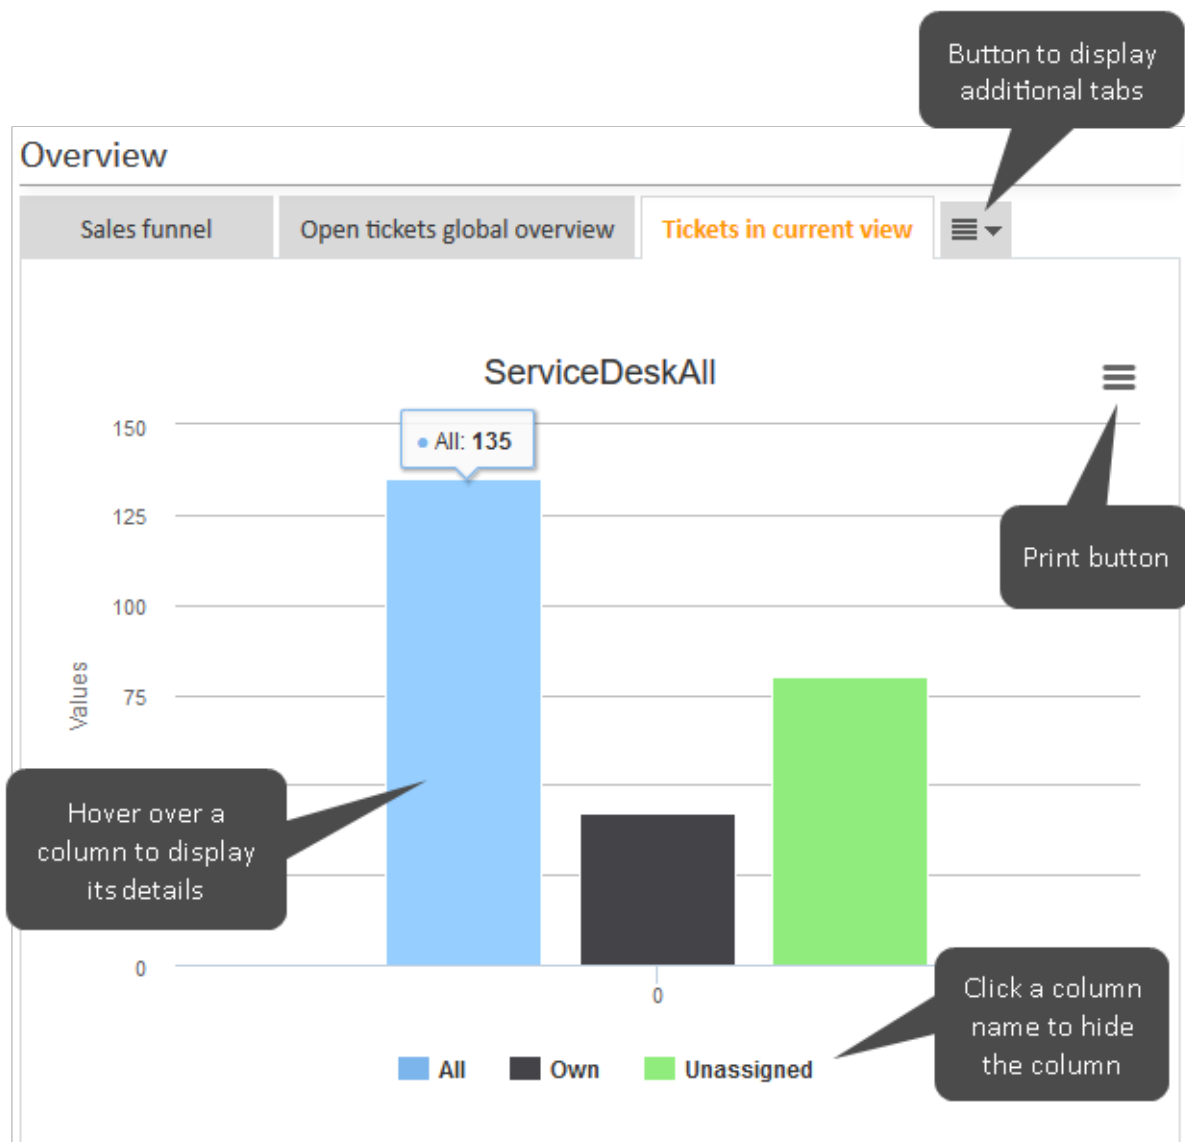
Button to display additional tabs

Overview

Sales funnel

Open tickets global overview

Tickets in current view

ServiceDeskAll

All: **135**

150

125

100

75

0

Values

Print button

Hover over a column to display its details

0

Click a column name to hide the column

All

Own

Unassigned